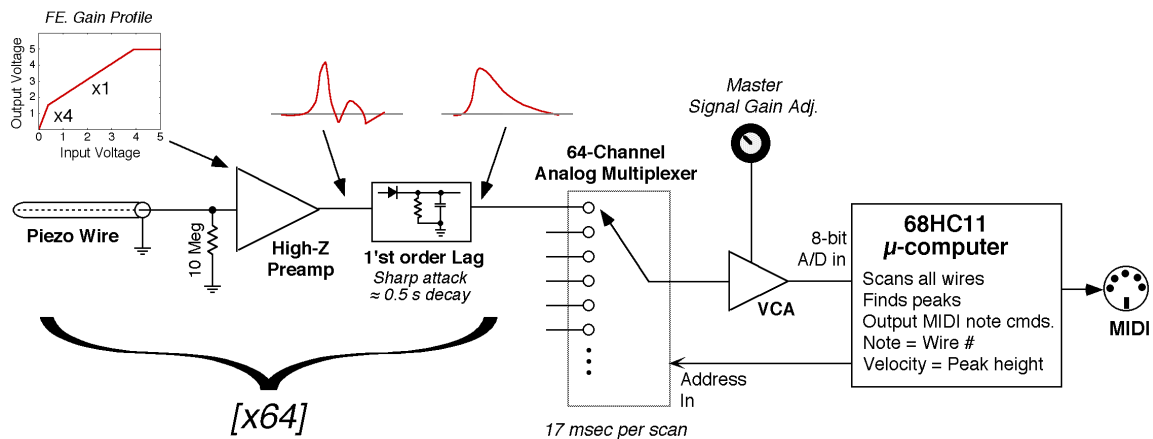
FE. Gain Profile

Output Voltage

5
4
3
2
1
0

x1

x4

0 1 2 3 4 5

Input Voltage

Master Signal Gain Adj.

64-Channel Analog Multiplexer

Piezo Wire

10 Meg

High-Z Preamp

1'st order Lag
Sharp attack
≈ 0.5 s decay

8-bit A/D in

68HC11
$\mu$-computer

Scans all wires
Finds peaks
Output MIDI note cmds.
Note = Wire #
Velocity = Peak height

MIDI

VCA

Address In

[x64]

17 msec per scan